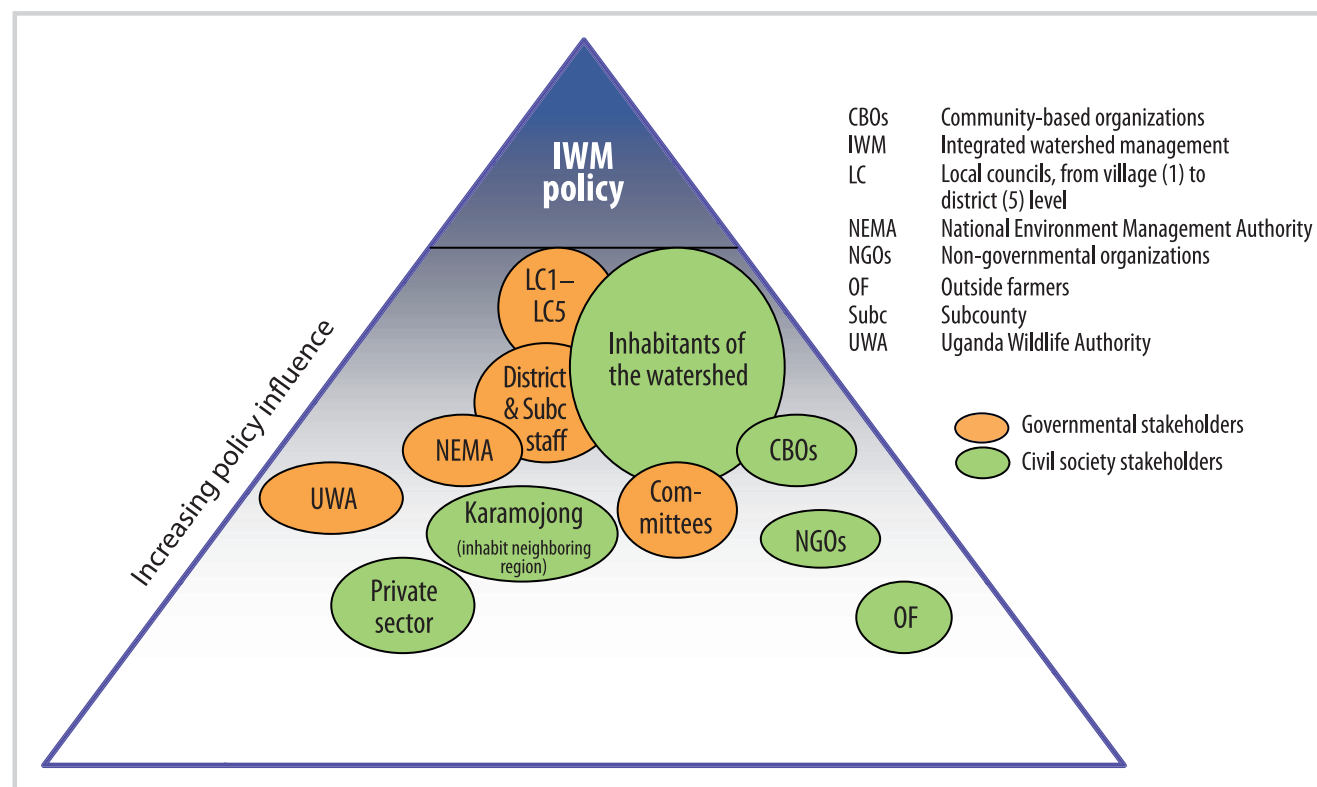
IWM policy

Increasing policy influence

LC1–LC5

Inhabitants of the watershed

District & Subc staff

NEMA

CBOs

UWA

Karamojong (inhabit neighboring region)

Com-mittees

NGOs

Private sector

OF

| | |
|---|---|
| CBOs | Community-based organizations |
| IWM | Integrated watershed management |
| LC | Local councils, from village (1) to district (5) level |
| NEMA | National Environment Management Authority |
| NGOs | Non-governmental organizations |
| OF | Outside farmers |
| Subc | Subcounty |
| UWA | Uganda Wildlife Authority |

Governmental stakeholders
Civil society stakeholders